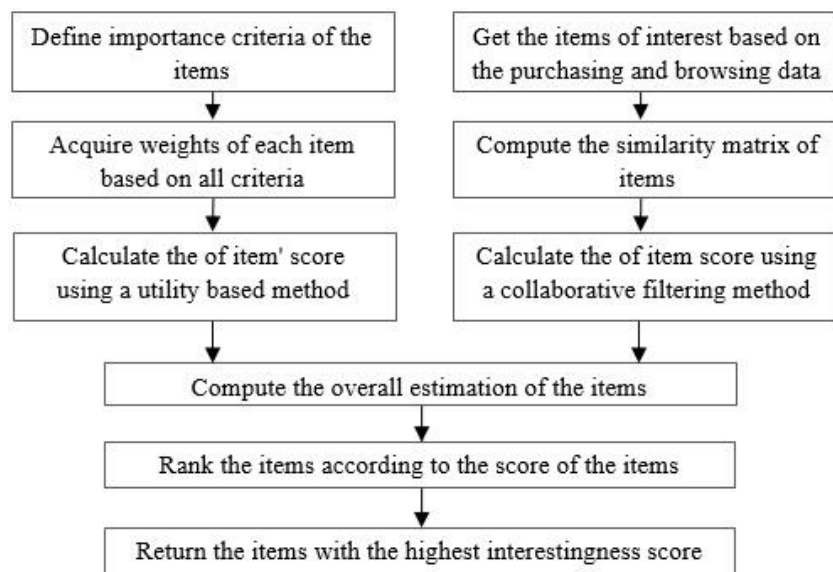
Define importance criteria of the items

Acquire weights of each item based on all criteria

Calculate the of item' score using a utility based method

Get the items of interest based on the purchasing and browsing data

Compute the similarity matrix of items

Calculate the of item score using a collaborative filtering method

Compute the overall estimation of the items

Rank the items according to the score of the items

Return the items with the highest interestingness score